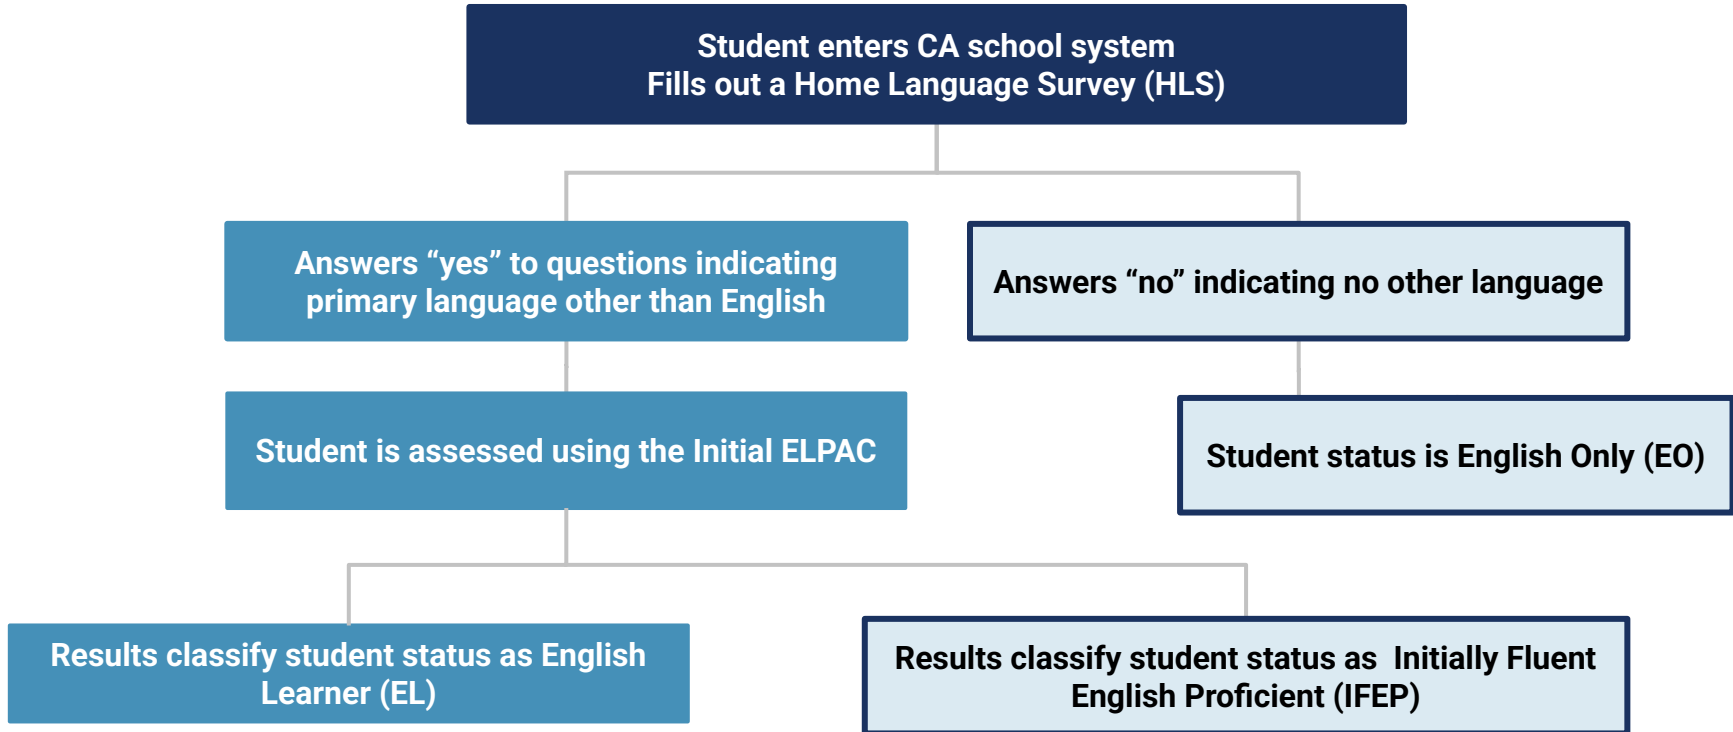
Student enters CA school system
Fills out a Home Language Survey (HLS)

Answers “yes” to questions indicating primary language other than English

Answers “no” indicating no other language

Student is assessed using the Initial ELPAC

Student status is English Only (EO)

Results classify student status as English Learner (EL)

Results classify student status as Initially Fluent English Proficient (IFEP)